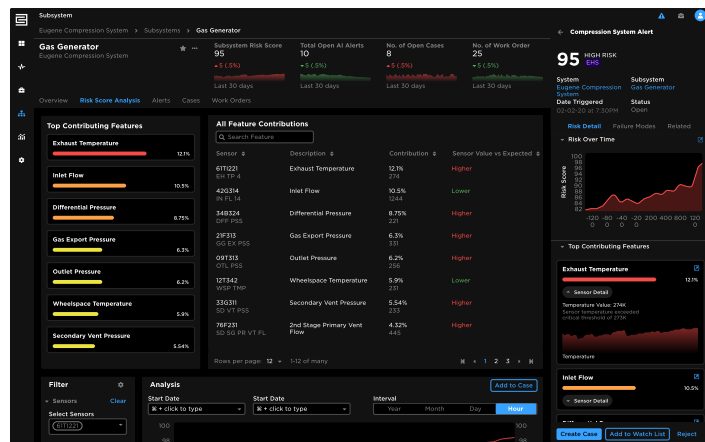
Subsystem

Eugene Compression System > Subsystems > Gas Generator

Gas Generator
Eugene Compression System

Subsystem Risk Score
95
▲ 5 (.5%)
Last 30 days

Total Open AI Alerts
10
▲ 5 (.5%)
Last 30 days

No. of Open Cases
8
▲ 5 (.5%)
Last 30 days

No. of Work Order
25
▲ 5 (.5%)
Last 30 days

Overview Risk Score Analysis Alerts Cases Work Orders

Top Contributing Features

Exhaust Temperature 12.1%
Inlet Flow 10.5%
Differential Pressure 8.75%
Gas Export Pressure 6.3%
Outlet Pressure 6.2%
Wheelspace Temperature 5.9%
Secondary Vent Pressure 5.54%

All Feature Contributions

Search Feature

| Sensor | Description | Contribution | Sensor Value vs Expected |
|---|---|---|---|
| 6111221 EH TP 4 | Exhaust Temperature | 12.1% 274 | Higher |
| 420314 IN FL 14 | Inlet Flow | 10.5% 1244 | Lower |
| 34B324 DFP PSS | Differential Pressure | 8.75% 221 | Higher |
| 21F313 GG EX PSS | Gas Export Pressure | 6.3% 331 | Higher |
| 09T313 OTL PSS | Outlet Pressure | 6.2% 256 | Higher |
| 12T342 WSP TMP | Wheelspace Temperature | 5.9% 231 | Lower |
| 33G311 SD VT PSS | Secondary Vent Pressure | 5.54% 233 | Higher |
| 76F231 SD SG PR VT FL | 2nd Stage Primary Vent Flow | 4.32% 445 | Higher |

Rows per page: 12 1-12 of many 1 2 3

Filter
Sensors Clear
Select Sensors
6111221

Analysis Add to Case
Start Date
+ click to type
Start Date
+ click to type
Interval
Year Month Day Hour
100
98

Compression System Alert
95 HIGH RISK EHS
System
Eugene Compression System
Subsystem
Gas Generator
Date Triggered
02-02-20 at 7:30PM
Status
Open

Risk Detail Failure Modes Related

Risk Over Time
Risk Score
150 125 100 75 50 25 0
-120 -80 -40 0 20 60 100

Top Contributing Features

Exhaust Temperature 12.1%
Sensor Detail
Temperature Value: 274K
Sensor temperature exceeded critical threshold of 273K
Temperature

Inlet Flow 10.5%
Sensor Detail

Create Case Add to Watch List Reject